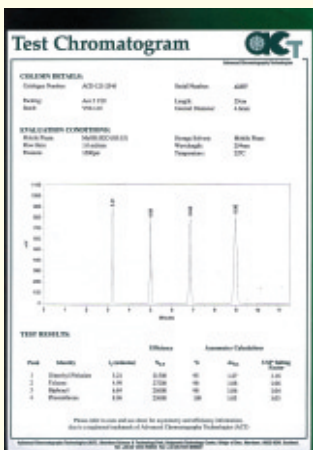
Test Chromatogram

ACT

Advanced Chromatography Technologies

COLUMN DETAILS:

Cartridge Number: ACE-121-2546

Serial Number: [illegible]

Packing: Ace 5 C18

Length: 25cm

Batch: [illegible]

Internal Diameter: 4.6mm

EVALUATION CONDITIONS:

Mobile Phase: MeOH/H2O (60:40)

Storage Solvent: Mobile Phase

Flow Rate: 1.0 ml/min

Wavelength: 254nm

Pressure: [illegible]

Temperature: 22°C

TEST RESULTS:

| Peak | Identity | $t_R$ (minutes) | Efficiency $N_{5\sigma}$ | % | Asymmetry Calculations $As_{10\%}$ | USP Tailing Factor |
|---|---|---|---|---|---|---|
| 1 | Dimethyl Phthalate | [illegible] | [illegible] | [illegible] | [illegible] | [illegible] |
| 2 | Toluene | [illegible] | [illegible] | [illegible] | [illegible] | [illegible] |
| 3 | Biphenyl | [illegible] | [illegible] | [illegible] | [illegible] | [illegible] |
| 4 | Phenanthrene | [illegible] | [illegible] | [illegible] | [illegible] | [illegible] |

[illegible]

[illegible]